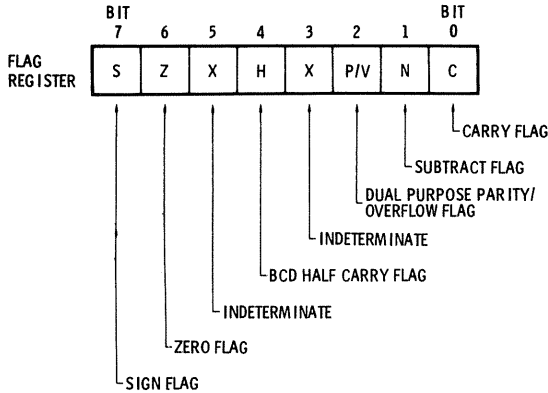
BIT 7 6 5 4 3 2 1 BIT 0

FLAG REGISTER

| S | Z | X | H | X | P/V | N | C |
|---|---|---|---|---|---|---|---|

CARRY FLAG

SUBTRACT FLAG

DUAL PURPOSE PARITY/ OVERFLOW FLAG

INDETERMINATE

BCD HALF CARRY FLAG

INDETERMINATE

ZERO FLAG

SIGN FLAG